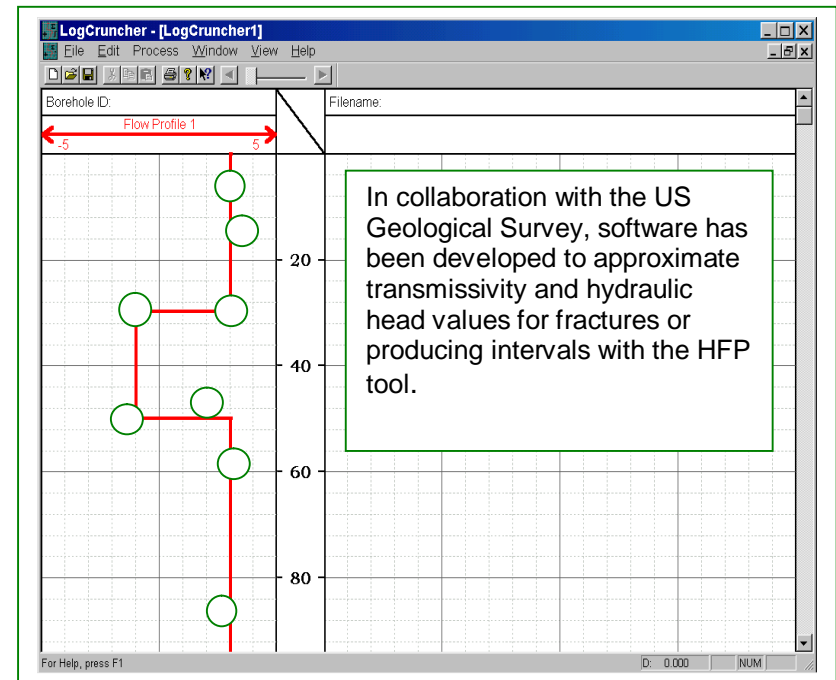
LogCruncher - [LogCruncher1]
File Edit Process Window View Help

Borehole ID:
Flow Profile 1
-5
5
Filename:

20
40
60
80

In collaboration with the US Geological Survey, software has been developed to approximate transmissivity and hydraulic head values for fractures or producing intervals with the HFP tool.

For Help, press F1
D: 0.000
NUM